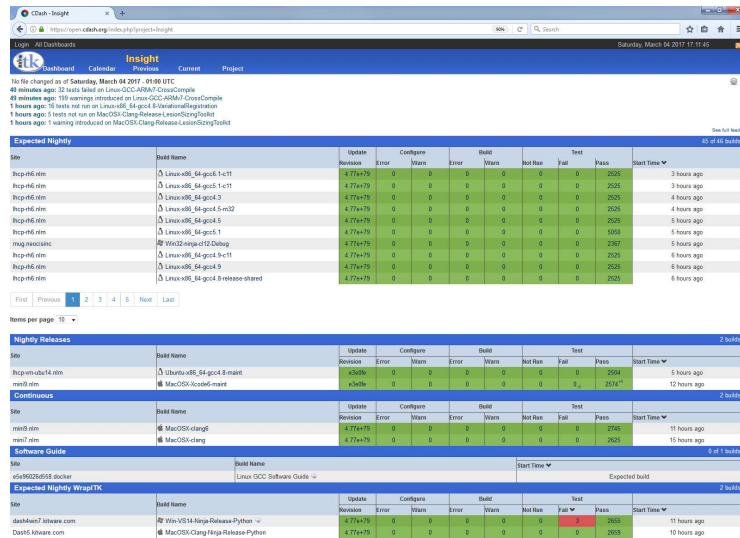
CDash - Insight ×  +

https://open.cdash.org/index.php?project=Insight  80%  Search

Login  All Dashboards  Saturday, March 04 2017 17:11:45

itk  Insight
Dashboard  Calendar  Previous  Current  Project

No file changed as of Saturday, March 04 2017 - 01:00 UTC
40 minutes ago: 32 tests failed on Linux-GCC-ARMv7-CrossCompile
49 minutes ago: 199 warnings introduced on Linux-GCC-ARMv7-CrossCompile
1 hours ago: 16 tests not run on Linux-x86_64-gcc4.8-VariationalRegistration
1 hours ago: 5 tests not run on MacOSX-Clang-Release-LesionSizingToolkit
1 hours ago: 1 warning introduced on MacOSX-Clang-Release-LesionSizingToolkit

See full feed

Expected Nightly  45 of 46 builds

| Site | Build Name | Update Revision | Configure Error | Configure Warn | Build Error | Build Warn | Test Not Run | Test Fail | Test Pass | Start Time |
|---|---|---|---|---|---|---|---|---|---|---|
| lhcp-rh6.nlm | Linux-x86_64-gcc6.1-c11 | 4.11+79 | 0 | 0 | 0 | 0 | 0 | 0 | 2525 | 3 hours ago |
| lhcp-rh6.nlm | Linux-x86_64-gcc5.1-c11 | 4.11+79 | 0 | 0 | 0 | 0 | 0 | 0 | 2525 | 3 hours ago |
| lhcp-rh6.nlm | Linux-x86_64-gcc4.3 | 4.11+79 | 0 | 0 | 0 | 0 | 0 | 0 | 2525 | 4 hours ago |
| lhcp-rh6.nlm | Linux-x86_64-gcc4.5-m32 | 4.11+79 | 0 | 0 | 0 | 0 | 0 | 0 | 2526 | 4 hours ago |
| lhcp-rh6.nlm | Linux-x86_64-gcc4.5 | 4.11+79 | 0 | 0 | 0 | 0 | 0 | 0 | 2525 | 5 hours ago |
| lhcp-rh6.nlm | Linux-x86_64-gcc5.1 | 4.11+79 | 0 | 0 | 0 | 0 | 0 | 0 | 5058 | 5 hours ago |
| mug.neocisinc | Win32-ninja-cl12-Debug | 4.11+79 | 0 | 0 | 0 | 0 | 0 | 0 | 2367 | 5 hours ago |
| lhcp-rh6.nlm | Linux-x86_64-gcc4.9-c11 | 4.11+79 | 0 | 0 | 0 | 0 | 0 | 0 | 2525 | 6 hours ago |
| lhcp-rh6.nlm | Linux-x86_64-gcc4.9 | 4.11+79 | 0 | 0 | 0 | 0 | 0 | 0 | 2525 | 6 hours ago |
| lhcp-rh6.nlm | Linux-x86_64-gcc4.8-release-shared | 4.11+79 | 0 | 0 | 0 | 0 | 0 | 0 | 2525 | 6 hours ago |

First  Previous  1  2  3  4  5  Next  Last

Items per page 10

Nightly Releases  2 builds

| Site | Build Name | Update Revision | Configure Error | Configure Warn | Build Error | Build Warn | Test Not Run | Test Fail | Test Pass | Start Time |
|---|---|---|---|---|---|---|---|---|---|---|
| lhcp-vm-ubu14.nlm | Ubuntu-x86_64-gcc4.8-maint | e3e8fe | 0 | 0 | 0 | 0 | 0 | 0 | 2504 | 5 hours ago |
| mini9.nlm | MacOSX-Xcode6-maint | e3e8fe | 0 | 0 | 0 | 0 | 0 | 0 | 2574 | 12 hours ago |

Continuous  2 builds

| Site | Build Name | Update Revision | Configure Error | Configure Warn | Build Error | Build Warn | Test Not Run | Test Fail | Test Pass | Start Time |
|---|---|---|---|---|---|---|---|---|---|---|
| mini9.nlm | MacOSX-clang6 | 4.11+79 | 0 | 0 | 0 | 0 | 0 | 0 | 2745 | 11 hours ago |
| mini7.nlm | MacOSX-clang | 4.11+79 | 0 | 0 | 0 | 0 | 0 | 0 | 2625 | 15 hours ago |

Software Guide  0 of 1 builds

| Site | Build Name | Start Time |
|---|---|---|
| e5e96026d658.docker | Linux GCC Software Guide | Expected build |

Expected Nightly WrapITK  2 builds

| Site | Build Name | Update Revision | Configure Error | Configure Warn | Build Error | Build Warn | Test Not Run | Test Fail | Test Pass | Start Time |
|---|---|---|---|---|---|---|---|---|---|---|
| dash4win7.kitware.com | Win-VS14-Ninja-Release-Python | 4.11+79 | 0 | 0 | 0 | 0 | 0 | 3 | 2655 | 11 hours ago |
| Dash5.kitware.com | MacOSX-Clang-Ninja-Release-Python | 4.11+79 | 0 | 0 | 0 | 0 | 0 | 0 | 2659 | 10 hours ago |